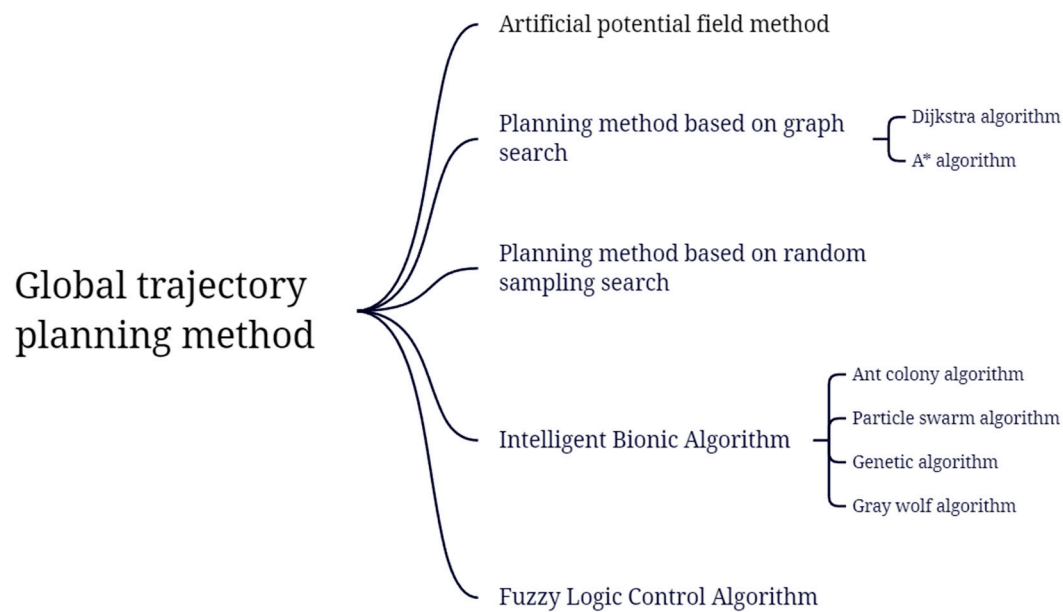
Global trajectory planning method

Artificial potential field method

Planning method based on graph search

Dijkstra algorithm

A* algorithm

Planning method based on random sampling search

Intelligent Bionic Algorithm

Ant colony algorithm

Particle swarm algorithm

Genetic algorithm

Gray wolf algorithm

Fuzzy Logic Control Algorithm